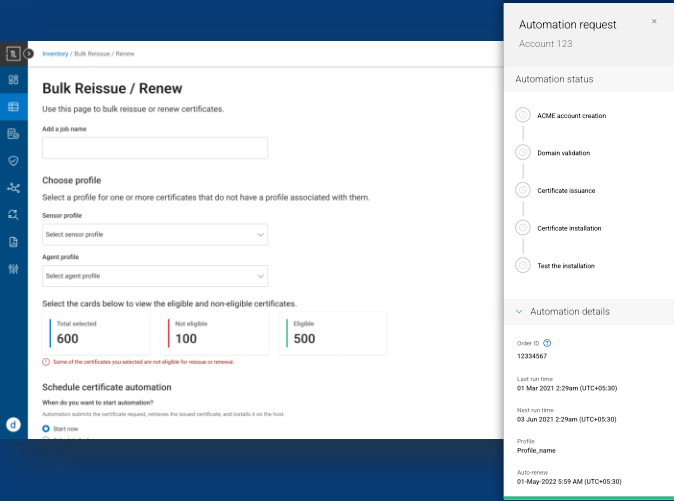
Inventory / Bulk Reissue / Renew

Bulk Reissue / Renew

Use this page to bulk reissue or renew certificates.

Add a job name

Choose profile

Select a profile for one or more certificates that do not have a profile associated with them.

Sensor profile

Select sensor profile

Agent profile

Select agent profile

Select the cards below to view the eligible and non-eligible certificates.

| Total selected | Not eligible | Eligible |
|---|---|---|
| 600 | 100 | 500 |

Some of the certificates you selected are not eligible for reissue or renewal.

Schedule certificate automation

When do you want to start automation?

Automation submits the certificate request, retrieves the issued certificate, and installs it on the host.

Start now

d

Automation request

×

Account 123

Automation status

ACME account creation

Domain validation

Certificate issuance

Certificate installation

Test the installation

Automation details

Order ID

12334567

Last run time

01 Mar 2021 2:29am (UTC+05:30)

Next run time

03 Jun 2021 2:29am (UTC+05:30)

Profile

Profile_name

Auto-renew

01-May-2022 5:59 AM (UTC+05:30)